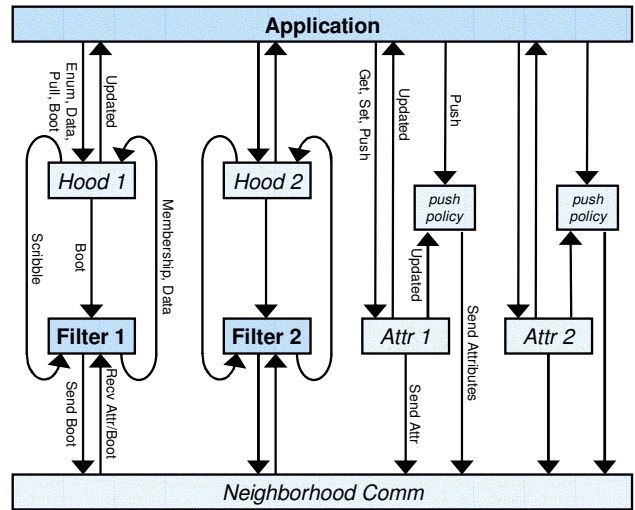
Application

Enum, Data, Pull, Boot

Updated

Hood 1

Scribble

Boot

Membership, Data

Filter 1

Send Boot

Recv Attr/Boot

Hood 2

Filter 2

Get, Set, Push

Updated

Push

push policy

Updated

Attr 1

Send Attr

Send Attributes

Attr 2

push policy

Neighborhood Comm